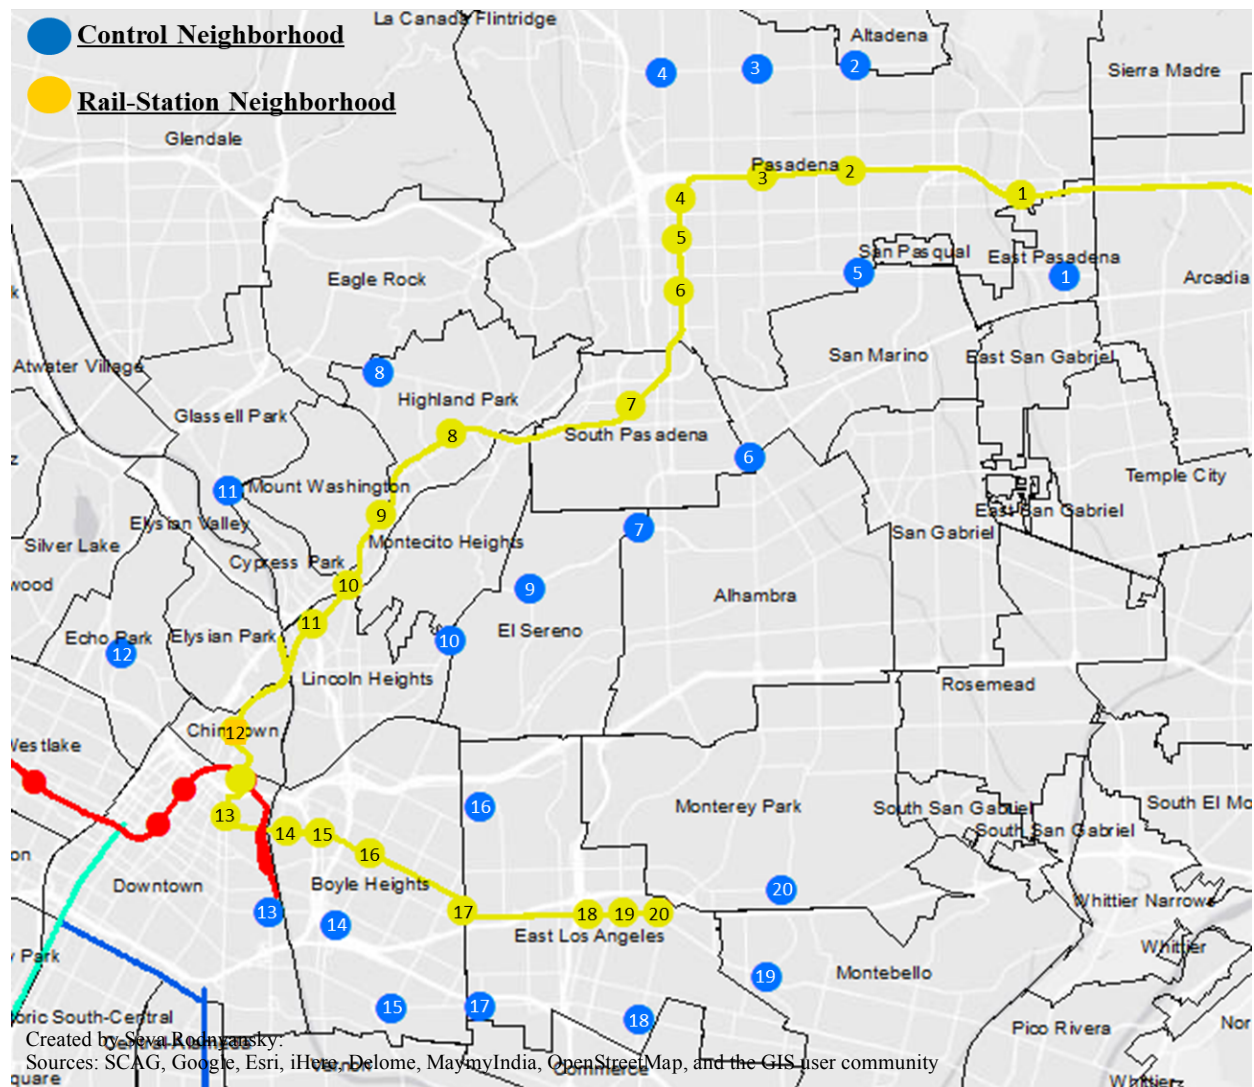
Control Neighborhood

Rail-Station Neighborhood

La Canada Flintridge

Altadena

Sierra Madre

Glendale

4 3 2

Pasadena

3 2 1

4

5

6

San Pasqual

East Pasadena

5 1

Arcadia

Eagle Rock

Atwater Village

8

Highland Park

San Marino

East San Gabriel

Glassell Park

7

8

South Pasadena

6

Temple City

11

Mount Washington

East San Gabriel

9

Elysian Valley

Montecito Heights

7

San Gabriel

Silver Lake

Cypress Park

10

wood

9

Alhambra

11

Echo Park

Elysian Park

10

El Sereno

12

Lincoln Heights

Rosemead

Chinatown

12

Westlake

16

13

14 15

Monterey Park

South San Gabriel

South El Mo

South San Gabriel

16

Downtown

Boyle Heights

20

17

18 19 20

13

14

Whittier Narrows

East Los Angeles

Whittier

Park

19

Montebello

oric South-Central

15

17

18

Pico Rivera

Nor

Created by Seva Rodnyansky.

Sources: SCAG, Google, Esri, iHere, Delome, MaymyIndia, OpenStreetMap, and the GIS user community

quare

Commerce

Whittierz